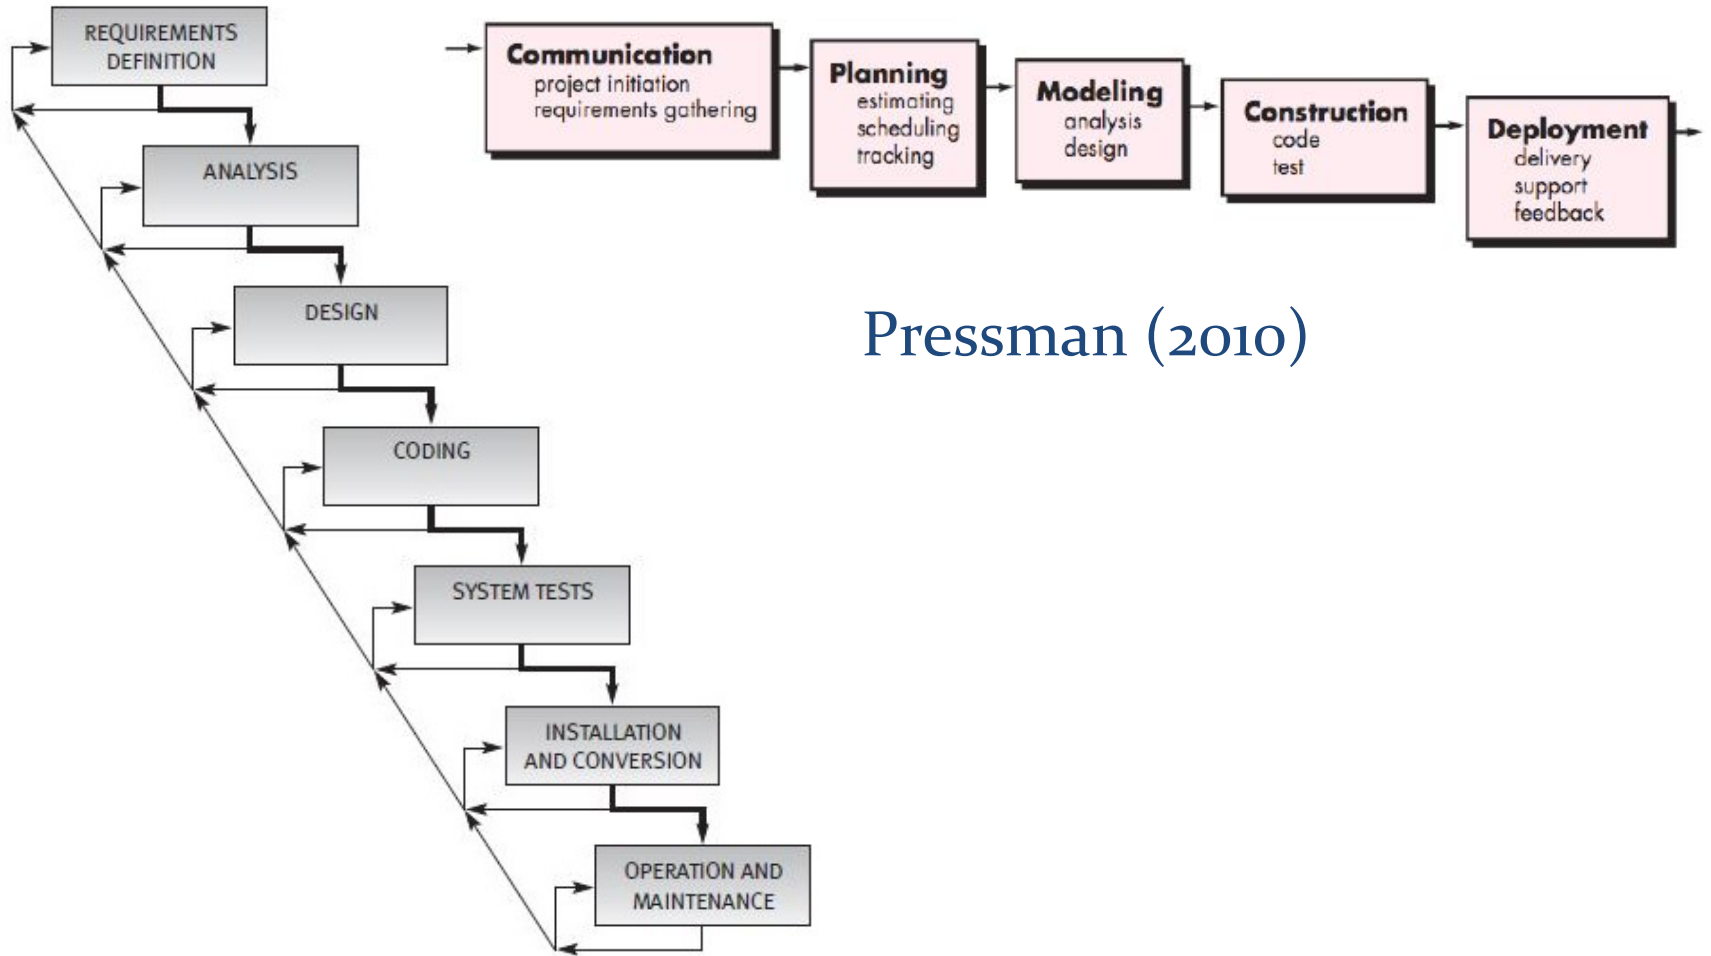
REQUIREMENTS DEFINITION

ANALYSIS

DESIGN

CODING

SYSTEM TESTS

INSTALLATION AND CONVERSION

OPERATION AND MAINTENANCE

Communication
project initiation
requirements gathering

Planning
estimating
scheduling
tracking

Modeling
analysis
design

Construction
code
test

Deployment
delivery
support
feedback

Pressman (2010)